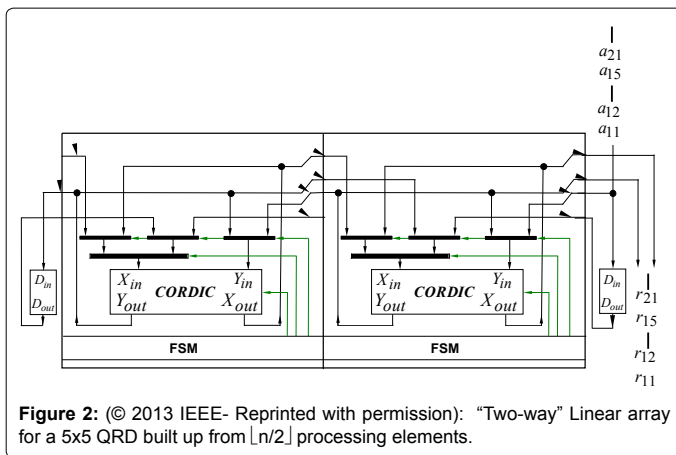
$a_{21}$
$a_{15}$
$a_{12}$
$a_{11}$

$D_{in}$
$D_{out}$

$X_{in}$ $Y_{in}$
$Y_{out}$ CORDIC $X_{out}$

$X_{in}$ $Y_{in}$
$Y_{out}$ CORDIC $X_{out}$

$D_{in}$
$D_{out}$

$r_{21}$
$r_{15}$
$r_{12}$
$r_{11}$

FSM

FSM

**Figure 2:** (© 2013 IEEE- Reprinted with permission): "Two-way" Linear array for a 5x5 QRD built up from $\lfloor n/2 \rfloor$ processing elements.